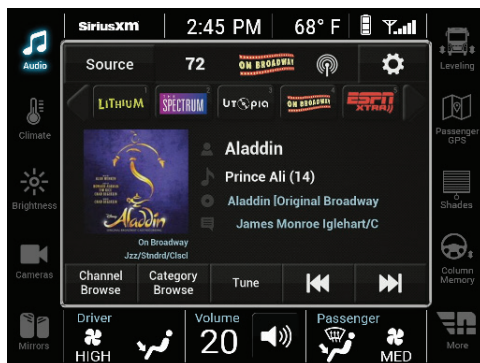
SiriusXM 2:45 PM 68° F

Audio

Climate

Brightness

Cameras

Mirrors

Source 72 ON BROADWAY

LITHIUM SPECTRUM UTOPIA ON BROADWAY ESPN XTRA

Aladdin

Prince Ali (14)

Aladdin [Original Broadway

James Monroe Iglehart/C

On Broadway

Jzz/Stndrd/Clscl

Channel Browse

Category Browse

Tune

Leveling

Passenger GPS

Shades

Column Memory

More

Driver

HIGH

Volume

20

Passenger

MED